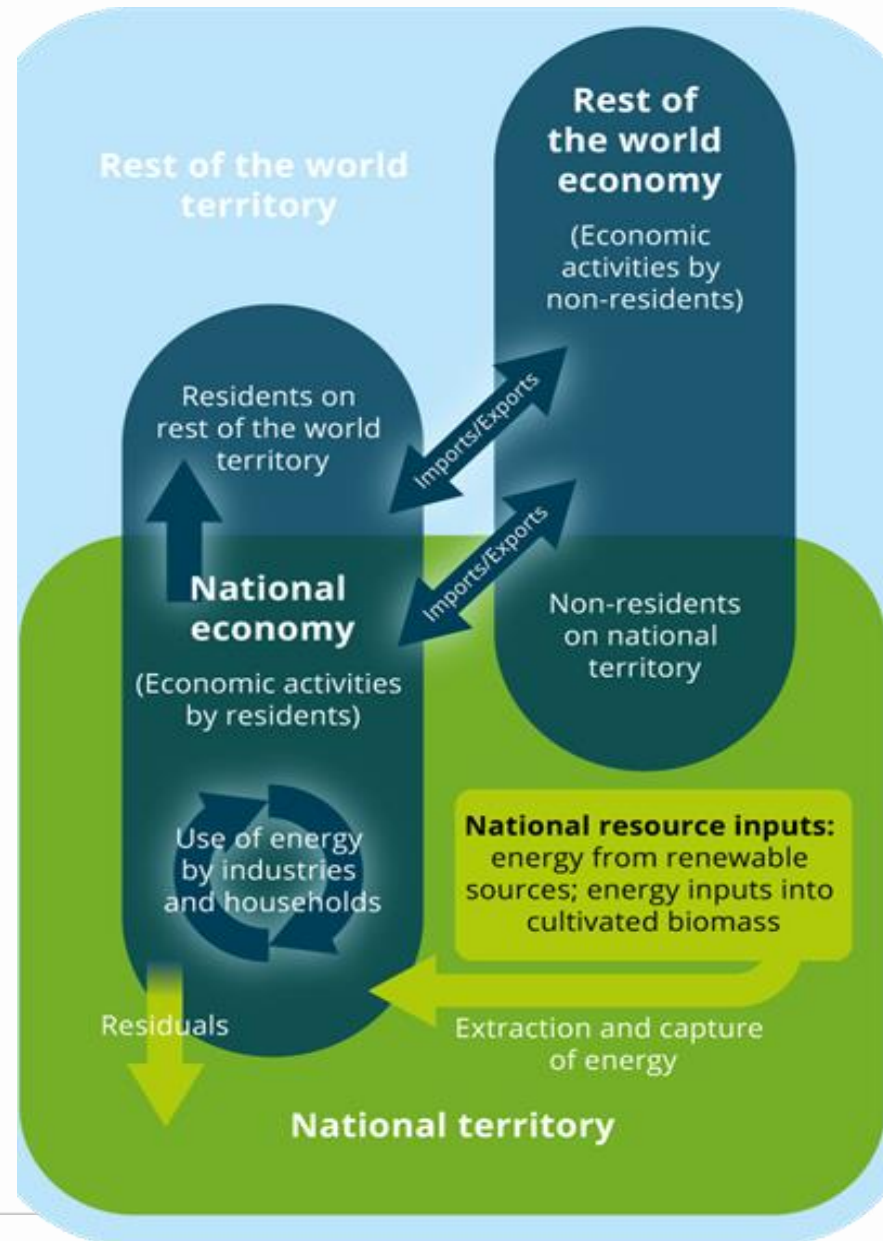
Rest of the world territory

Rest of the world economy

(Economic activities by non-residents)

Residents on rest of the world territory

Imports/Exports

Imports/Exports

National economy

(Economic activities by residents)

Non-residents on national territory

Use of energy by industries and households

National resource inputs: energy from renewable sources; energy inputs into cultivated biomass

Residuals

Extraction and capture of energy

National territory